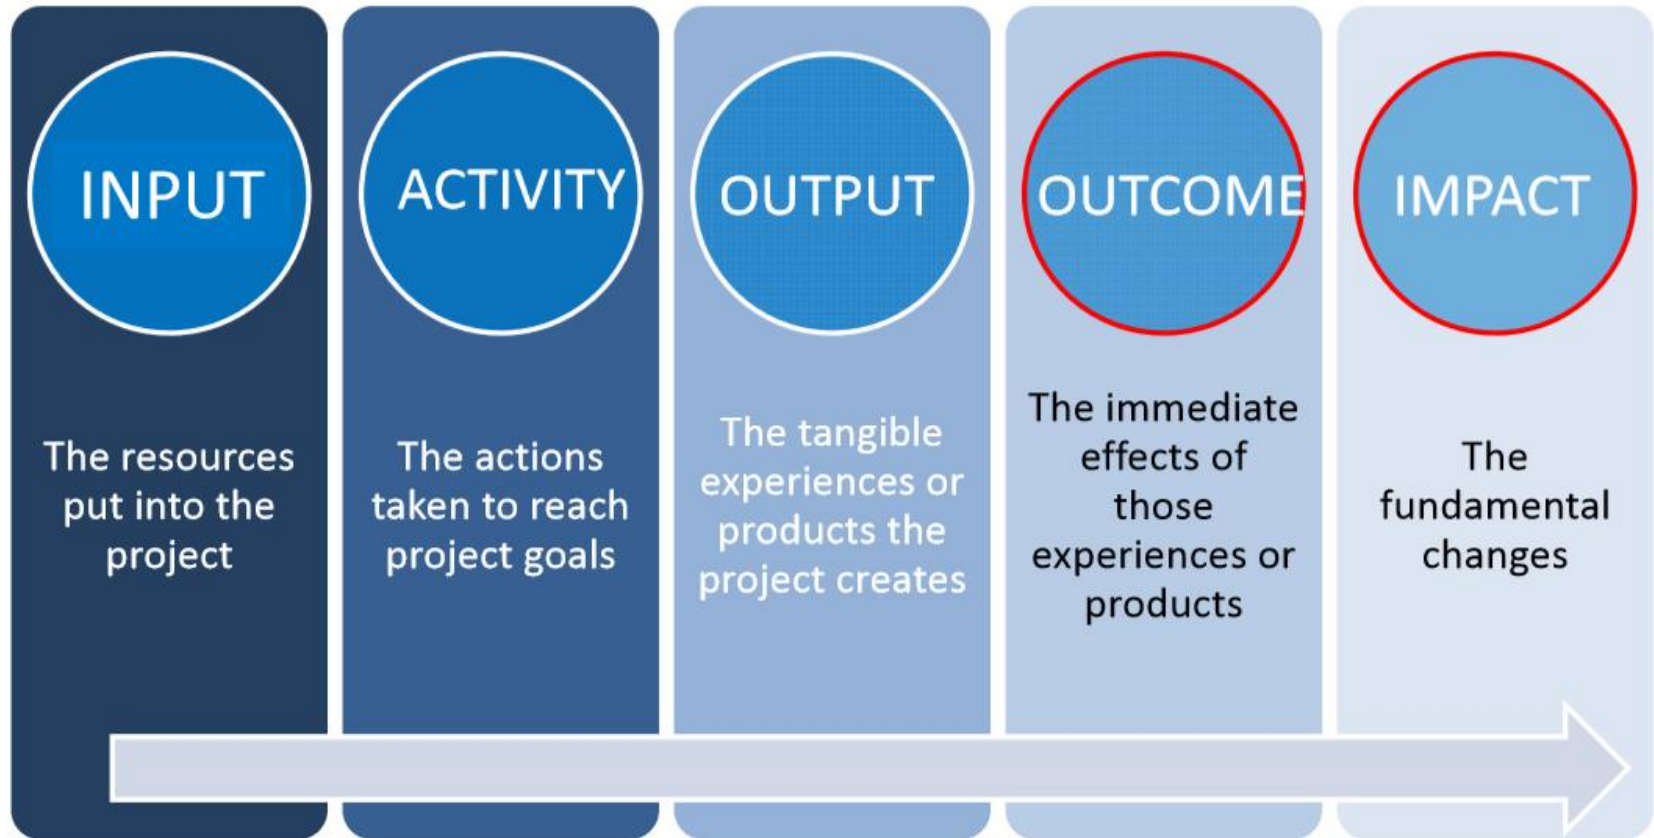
INPUT

The resources put into the project

ACTIVITY

The actions taken to reach project goals

OUTPUT

The tangible experiences or products the project creates

OUTCOME

The immediate effects of those experiences or products

IMPACT

The fundamental changes